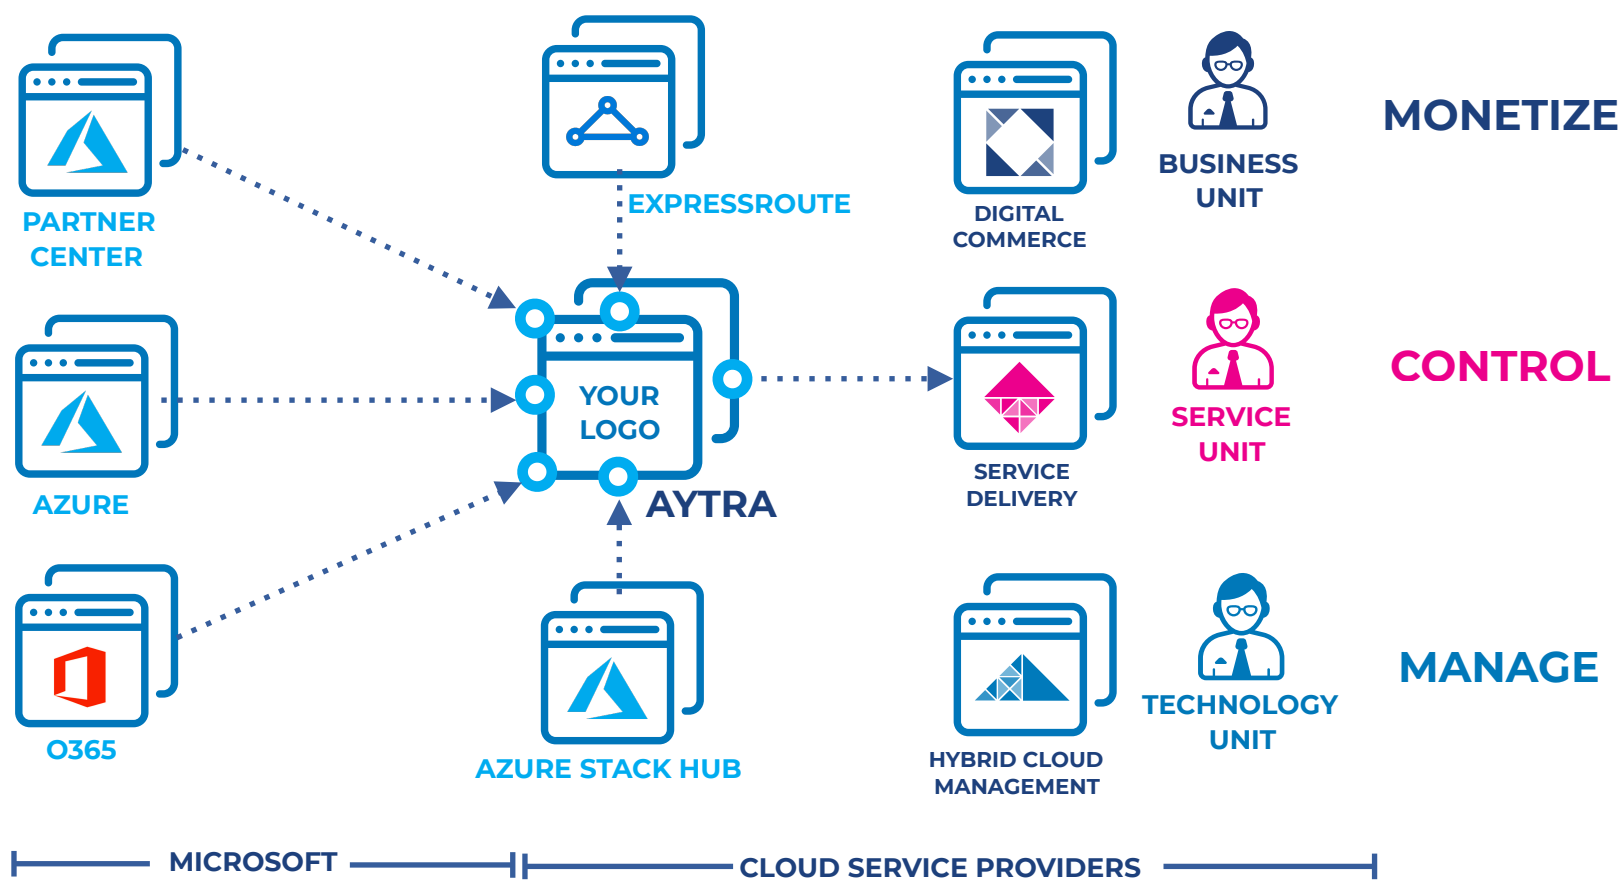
PARTNER CENTER

EXPRESSROUTE

DIGITAL COMMERCE

BUSINESS UNIT

MONETIZE

AZURE

YOUR LOGO

AYTRA

SERVICE DELIVERY

SERVICE UNIT

CONTROL

O365

AZURE STACK HUB

HYBRID CLOUD MANAGEMENT

TECHNOLOGY UNIT

MANAGE

MICROSOFT

CLOUD SERVICE PROVIDERS